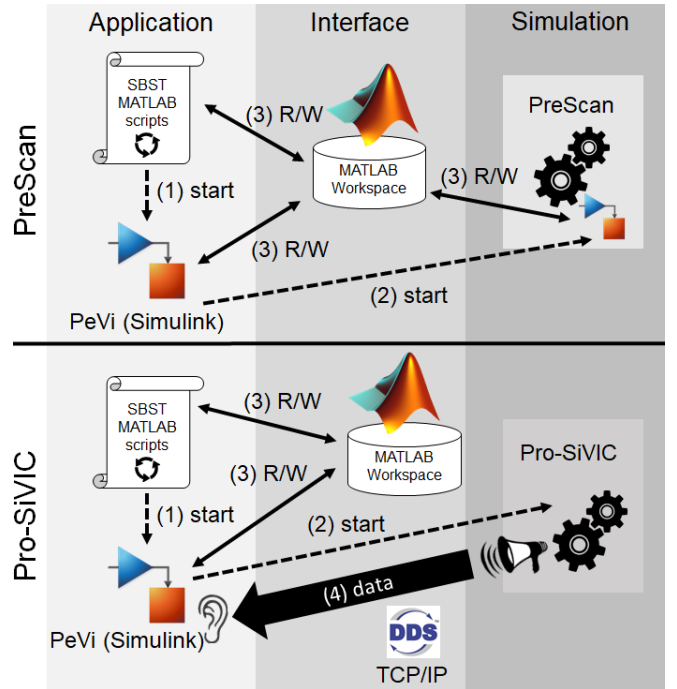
Application

Interface

Simulation

PreScan

SBST MATLAB scripts

(3) R/W

MATLAB Workspace

PreScan

(1) start

(3) R/W

(3) R/W

(2) start

PeVi (Simulink)

Pro-SiVIC

SBST MATLAB scripts

(3) R/W

MATLAB Workspace

Pro-SiVIC

(3) R/W

(1) start

(2) start

(4) data

PeVi (Simulink)

DDS

TCP/IP